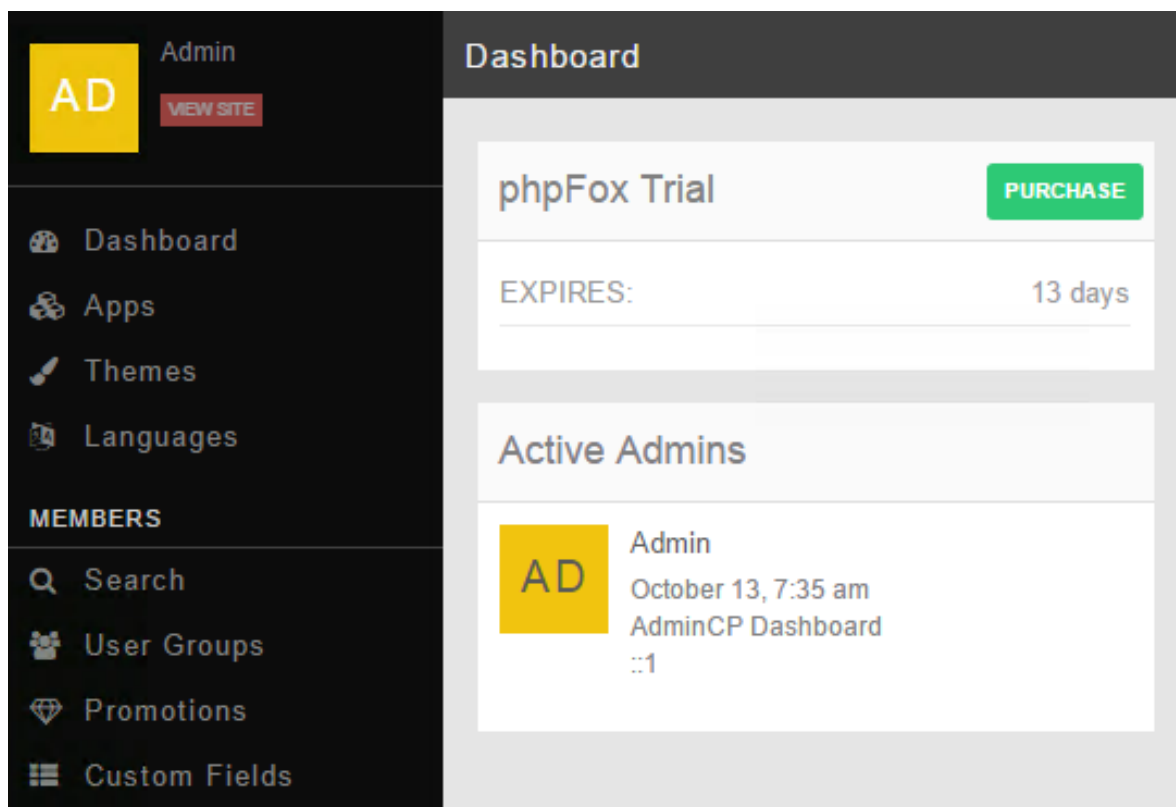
AD
Admin
VIEW SITE

Dashboard
Apps
Themes
Languages

MEMBERS

Search
User Groups
Promotions
Custom Fields

Dashboard

phpFox Trial
PURCHASE

EXPIRES:
13 days

Active Admins

AD
Admin
October 13, 7:35 am
AdminCP Dashboard
::1